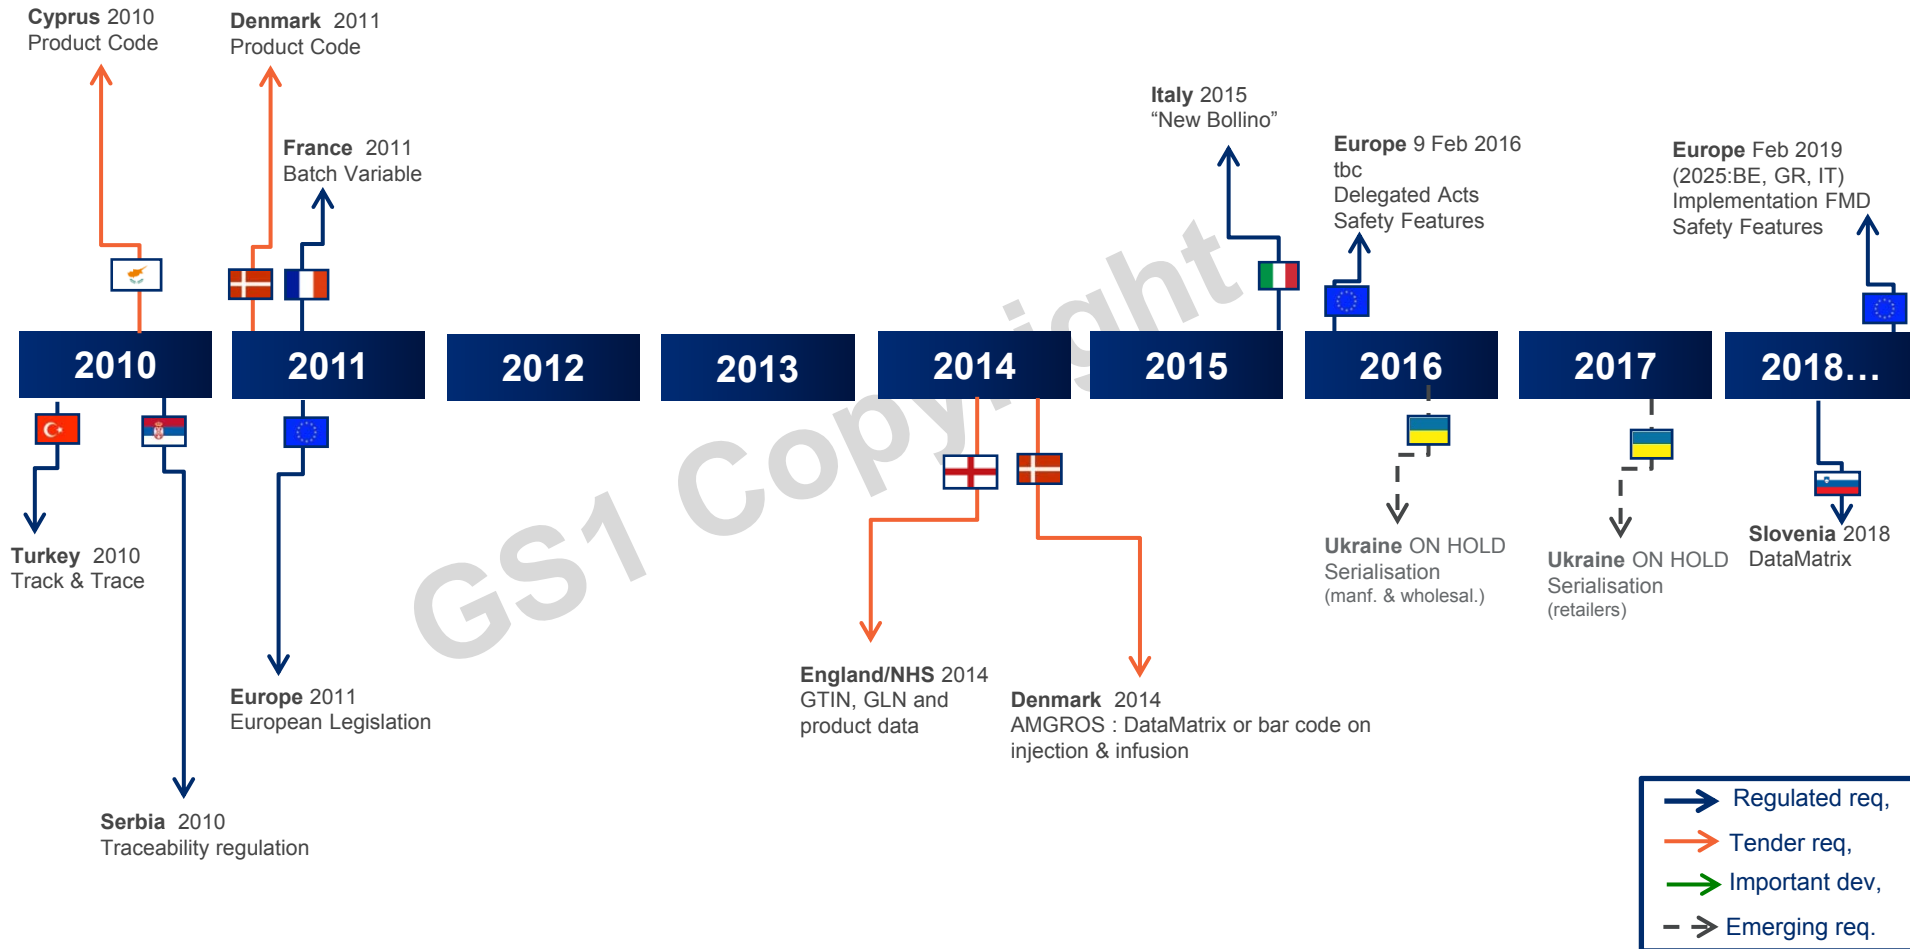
**Cyprus** 2010
Product Code

**Denmark** 2011
Product Code

**France** 2011
Batch Variable

**Italy** 2015
"New Bollino"

**Europe** 9 Feb 2016
tbc
Delegated Acts
Safety Features

**Europe** Feb 2019
(2025:BE, GR, IT)
Implementation FMD
Safety Features

2010 2011 2012 2013 2014 2015 2016 2017 2018…

GS1 Copyright

**Turkey** 2010
Track & Trace

**Serbia** 2010
Traceability regulation

**Europe** 2011
European Legislation

**England/NHS** 2014
GTIN, GLN and product data

**Denmark** 2014
AMGROS : DataMatrix or bar code on injection & infusion

**Ukraine** ON HOLD
Serialisation
(manf. & wholesal.)

**Ukraine** ON HOLD
Serialisation
(retailers)

**Slovenia** 2018
DataMatrix

Regulated req,
Tender req,
Important dev,
Emerging req.